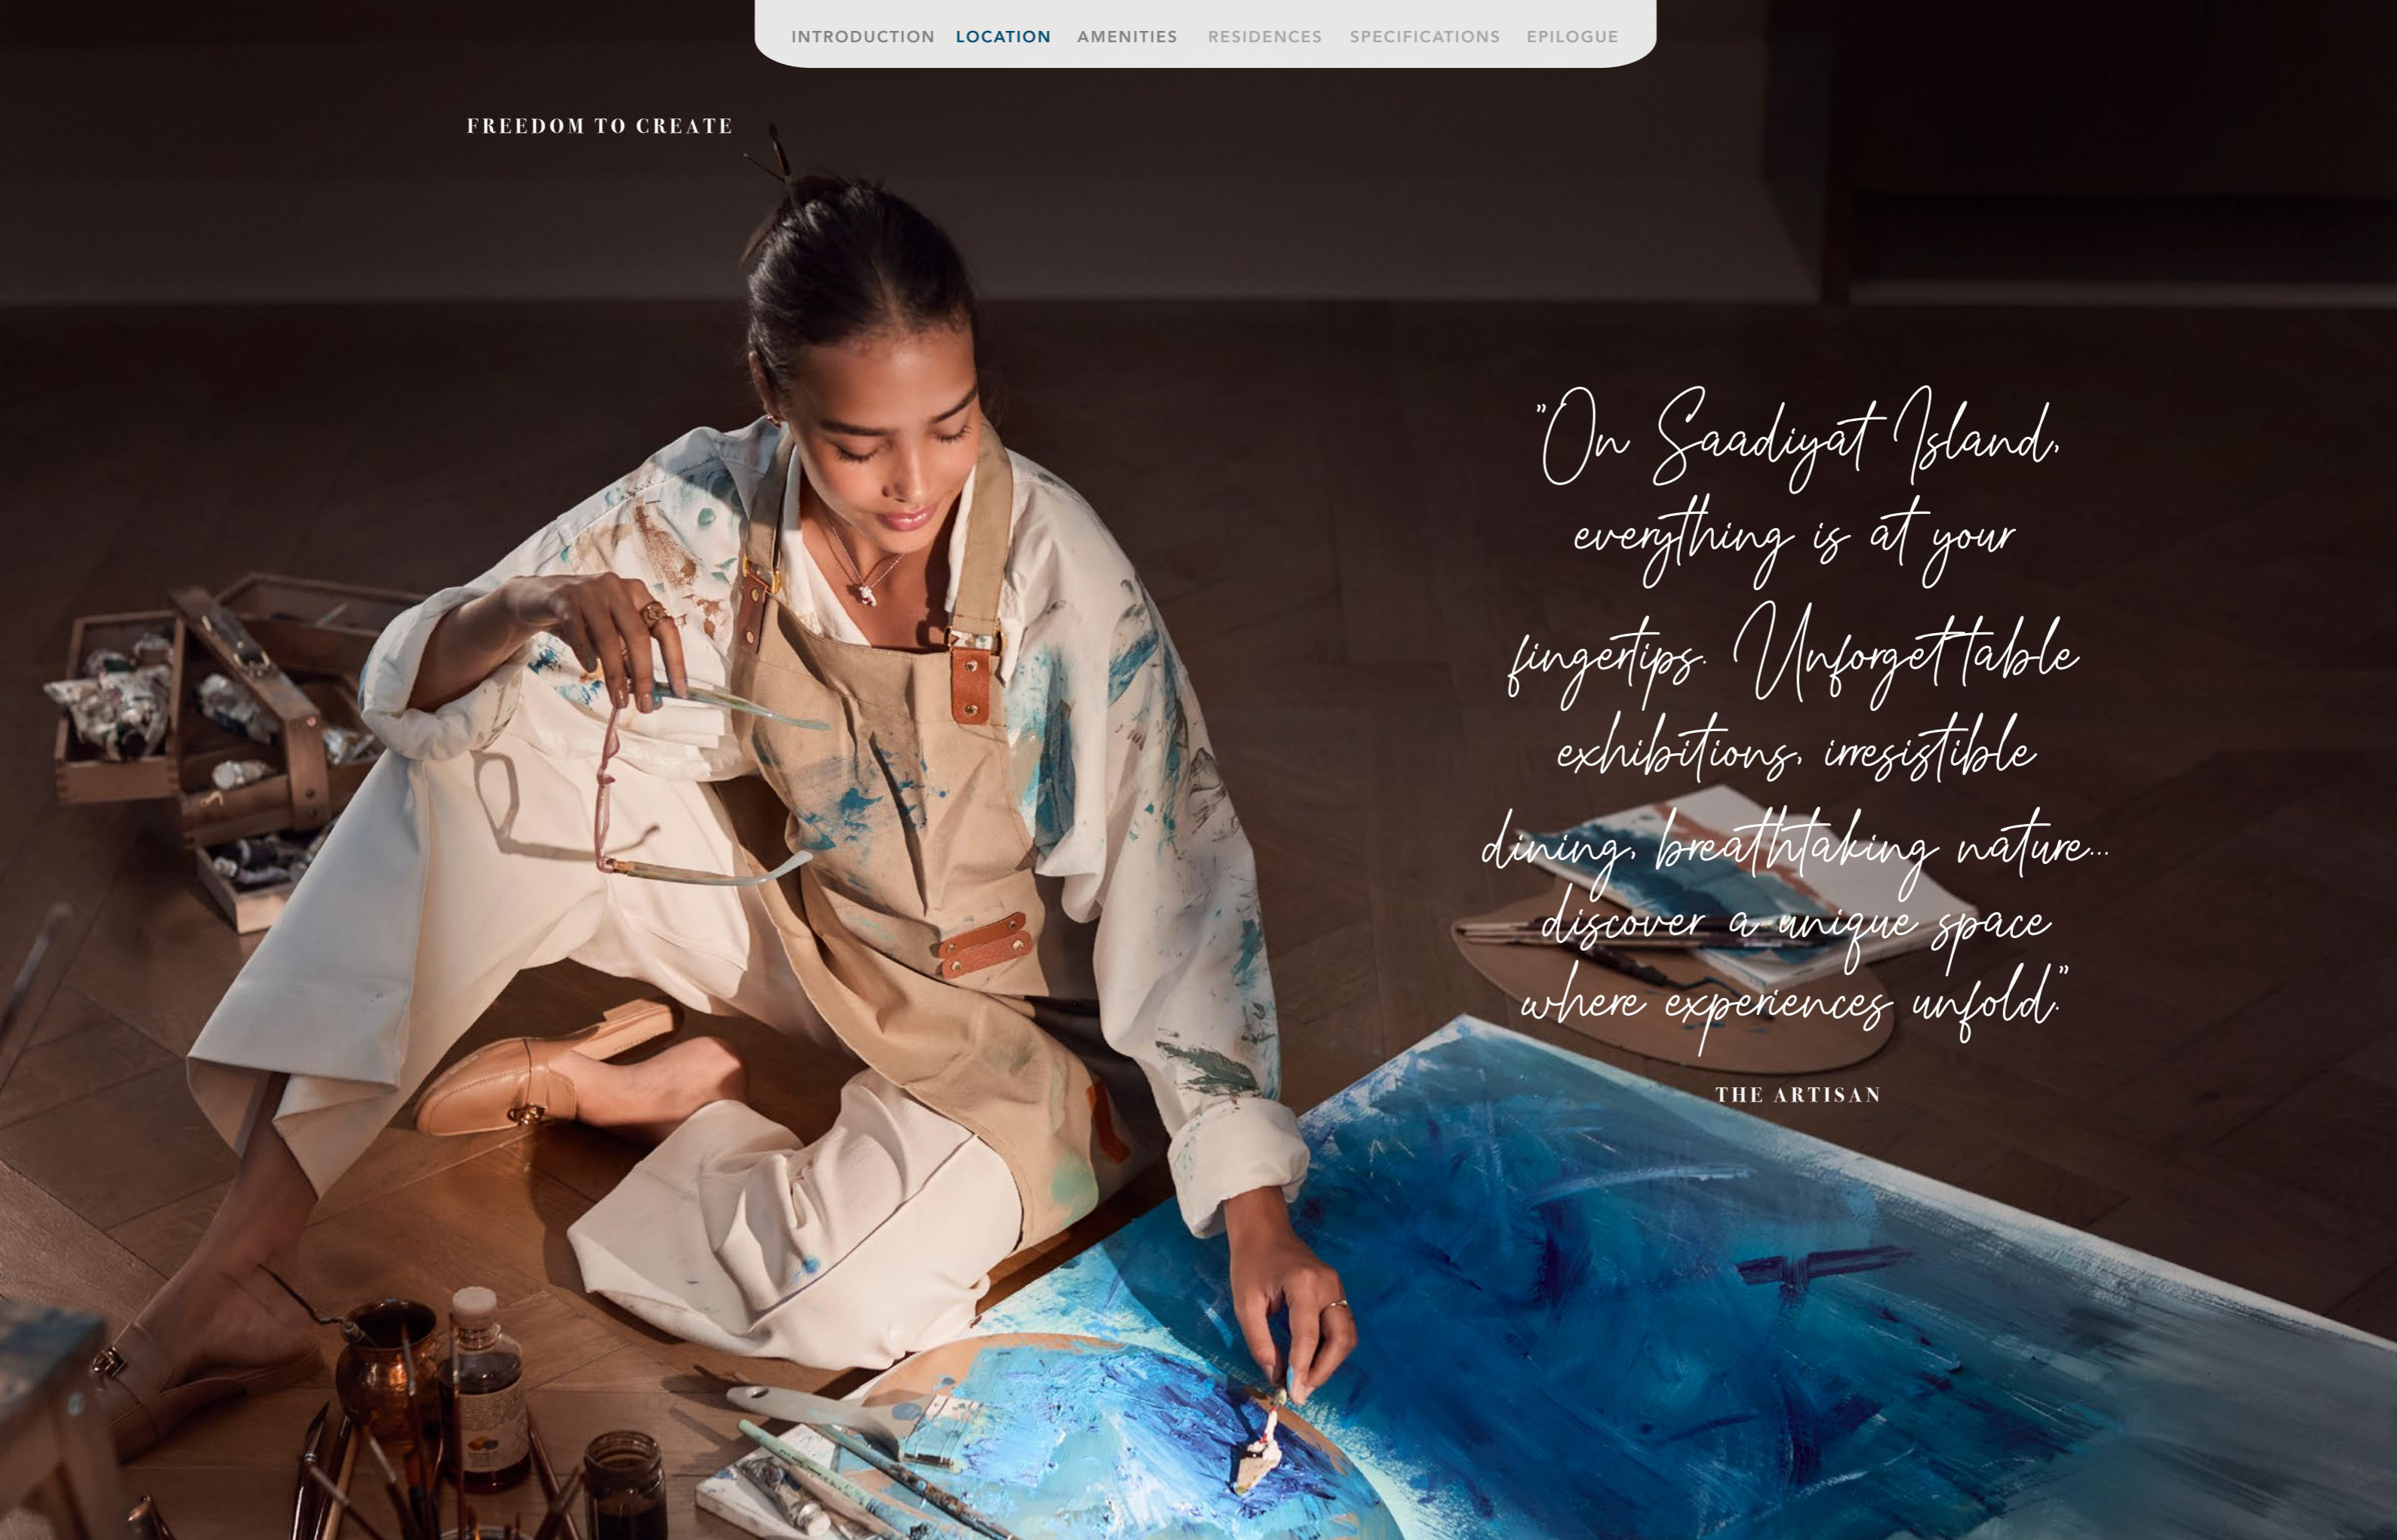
INTRODUCTION LOCATION AMENITIES RESIDENCES SPECIFICATIONS EPILOGUE

FREEDOM TO CREATE

"On Saadiyat Island, everything is at your fingertips. Unforgettable exhibitions, irresistible dining, breathtaking nature... discover a unique space where experiences unfold."

THE ARTISAN